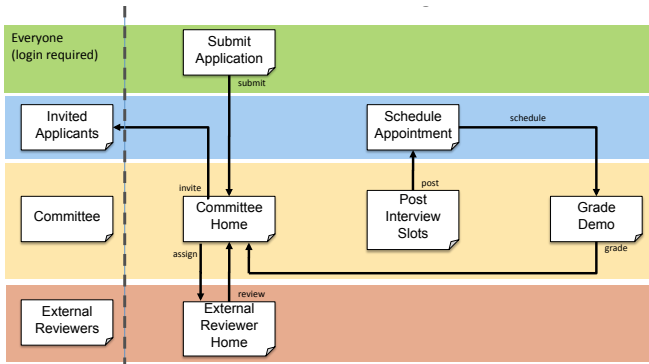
Everyone
(login required)

Submit Application

submit

Invited Applicants

Schedule Appointment

schedule

invite

post

Committee

Committee Home

Post Interview Slots

Grade Demo

assign

grade

review

External Reviewers

External Reviewer Home